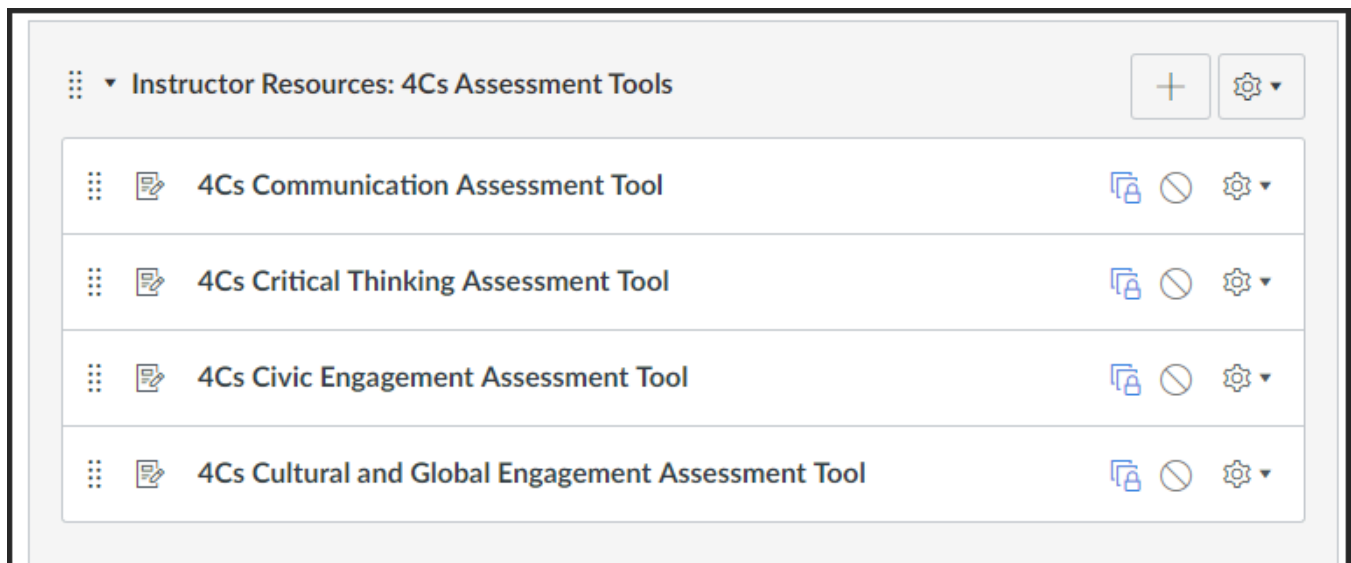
Instructor Resources: 4Cs Assessment Tools

4Cs Communication Assessment Tool

4Cs Critical Thinking Assessment Tool

4Cs Civic Engagement Assessment Tool

4Cs Cultural and Global Engagement Assessment Tool